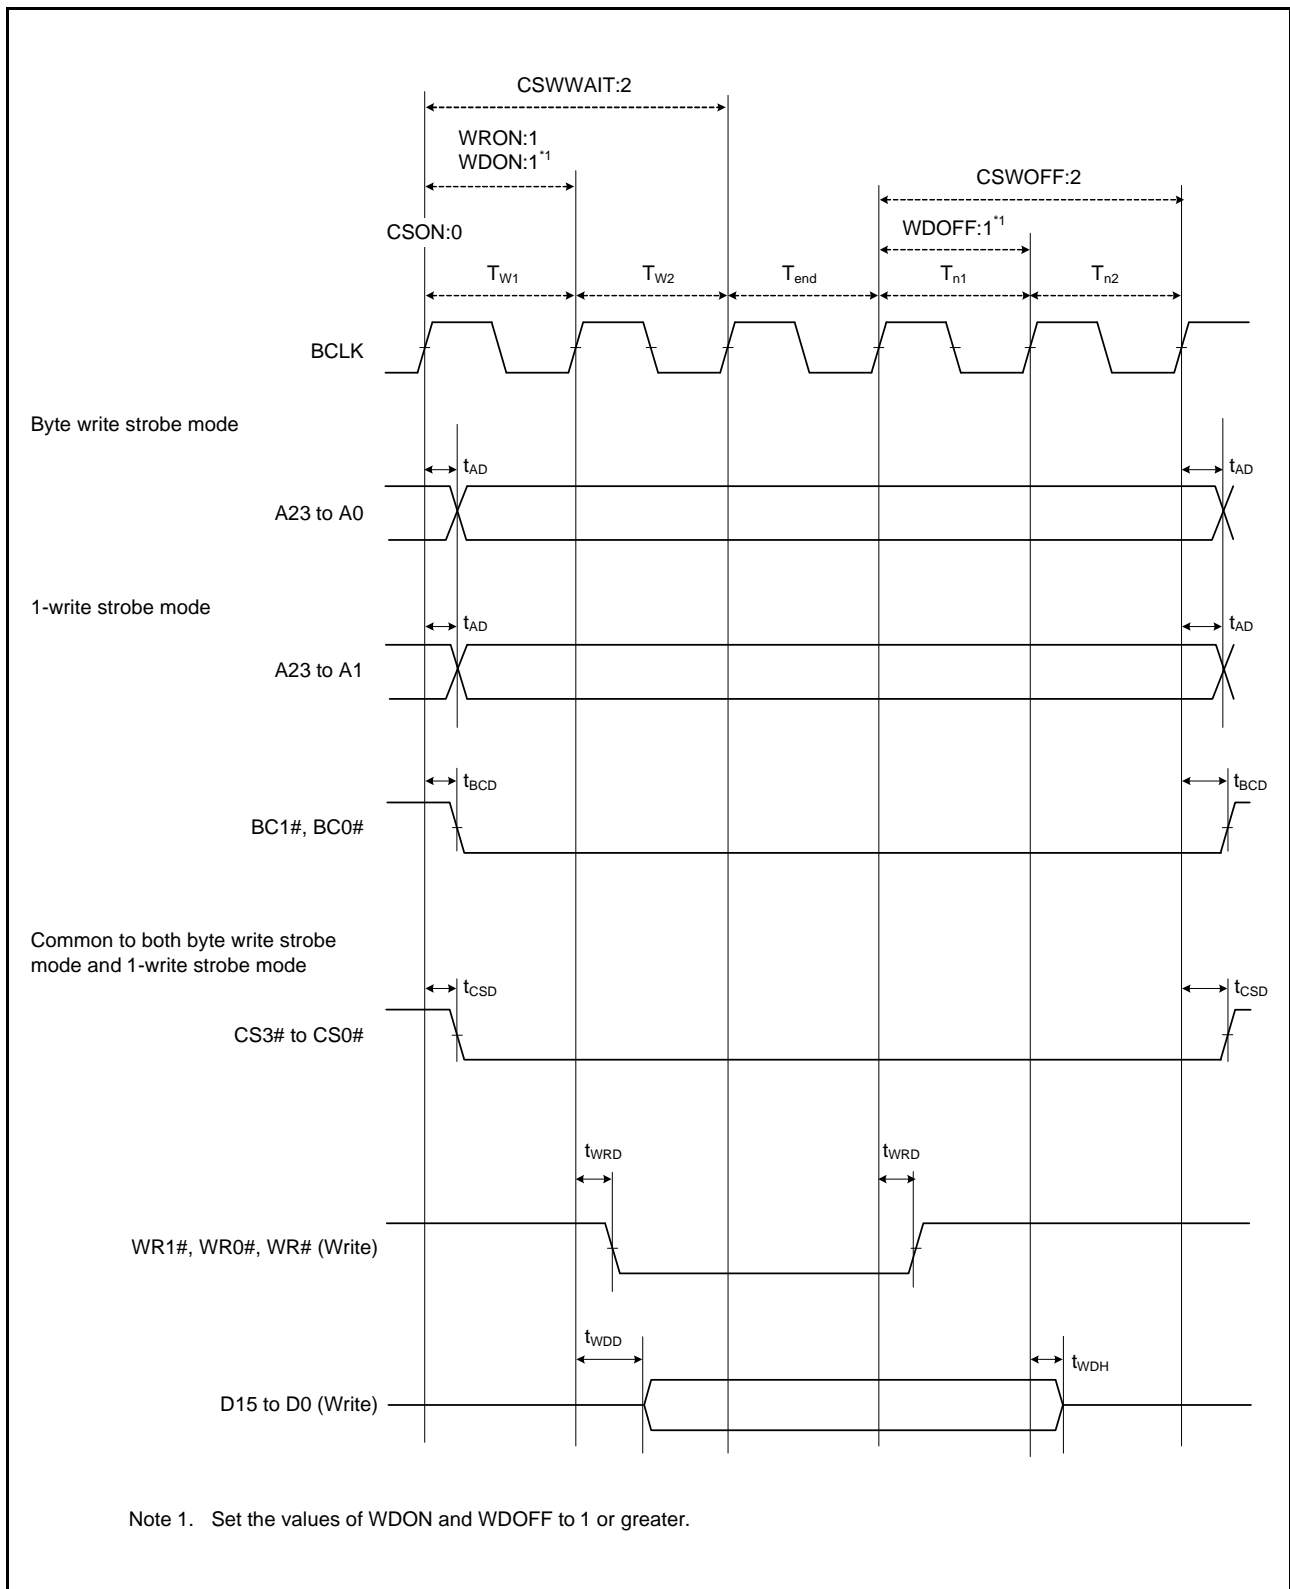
CSWWAIT:2

WRON:1
WDON:1$^{*1}$

CSWOFF:2

CSON:0

WDOFF:1$^{*1}$

$T_{W1}$ $T_{W2}$ $T_{end}$ $T_{n1}$ $T_{n2}$

BCLK

Byte write strobe mode

$t_{AD}$ $t_{AD}$

A23 to A0

1-write strobe mode

$t_{AD}$ $t_{AD}$

A23 to A1

$t_{BCD}$ $t_{BCD}$

BC1#, BC0#

Common to both byte write strobe mode and 1-write strobe mode

$t_{CSD}$ $t_{CSD}$

CS3# to CS0#

$t_{WRD}$ $t_{WRD}$

WR1#, WR0#, WR# (Write)

$t_{WDD}$ $t_{WDH}$

D15 to D0 (Write)

Note 1. Set the values of WDON and WDOFF to 1 or greater.